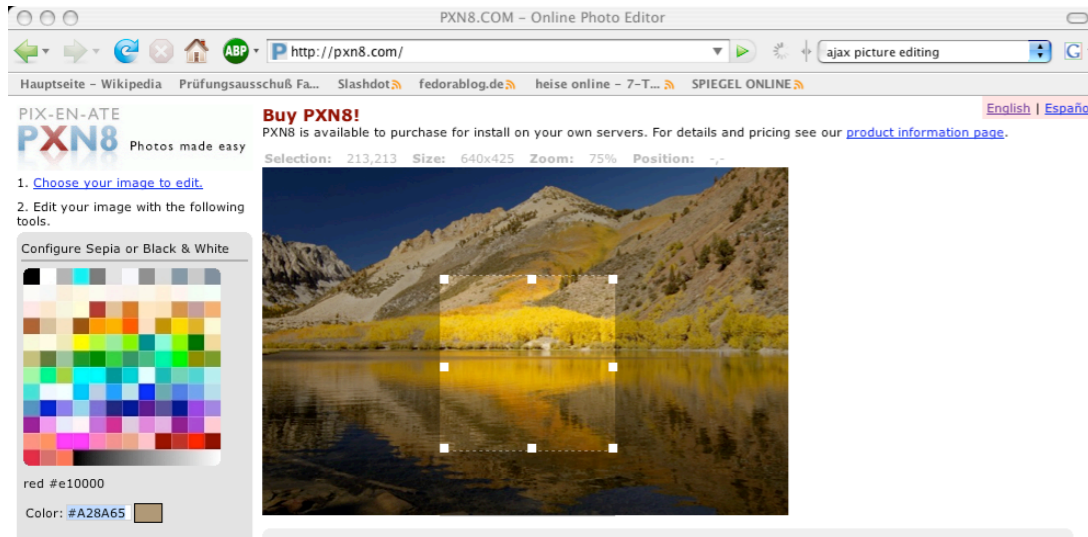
PXN8.COM – Online Photo Editor

http://pxn8.com/

ajax picture editing

Hauptseite – Wikipedia   Prüfungsausschuß Fa...   Slashdot   fedorablog.de   heise online – 7-T...   SPIEGEL ONLINE

PIX-EN-ATE
PXN8 Photos made easy

1. Choose your image to edit.

2. Edit your image with the following tools.

Configure Sepia or Black & White

red #e10000

Color: #A28A65

Buy PXN8!

PXN8 is available to purchase for install on your own servers. For details and pricing see our product information page.

English | Españ

Selection: 213,213 Size: 640x425 Zoom: 75% Position: -,-